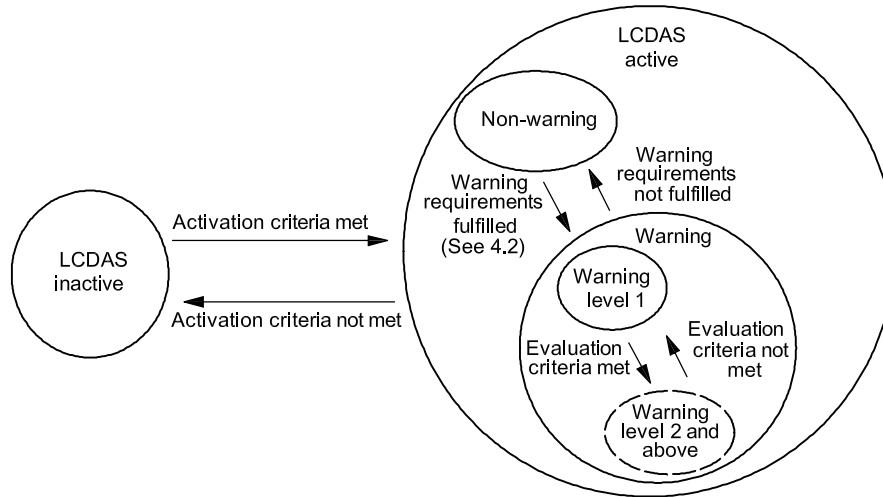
LCDAS active

Non-warning

Warning requirements not fulfilled

Warning requirements fulfilled (See 4.2)

LCDAS inactive

Activation criteria met

Activation criteria not met

Warning

Warning level 1

Evaluation criteria met

Evaluation criteria not met

Warning level 2 and above